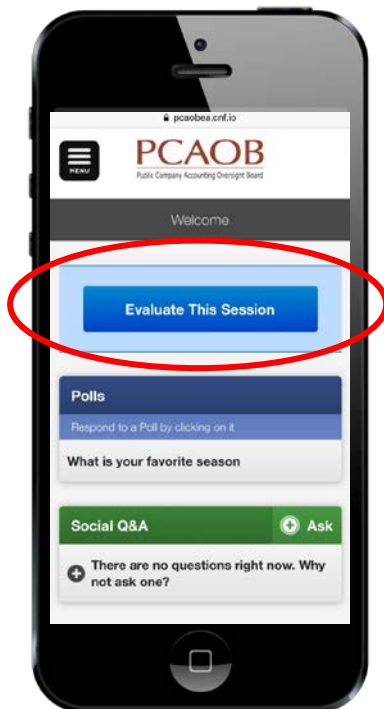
pcaobea.cnf.io

MENU

PCAOB
Public Company Accounting Oversight Board

Welcome

Evaluate This Session

Polls

Respond to a Poll by clicking on it

What is your favorite season

Social Q&A

Ask

There are no questions right now. Why not ask one?